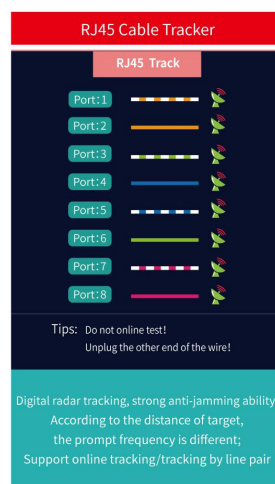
RJ45 Cable Tracker

RJ45 Track

Port:1

Port:2

Port:3

Port:4

Port:5

Port:6

Port:7

Port:8

Tips: Do not online test!
Unplug the other end of the wire!

Digital radar tracking, strong anti-jamming ability
According to the distance of target,
the prompt frequency is different;
Support online tracking/tracking by line pair